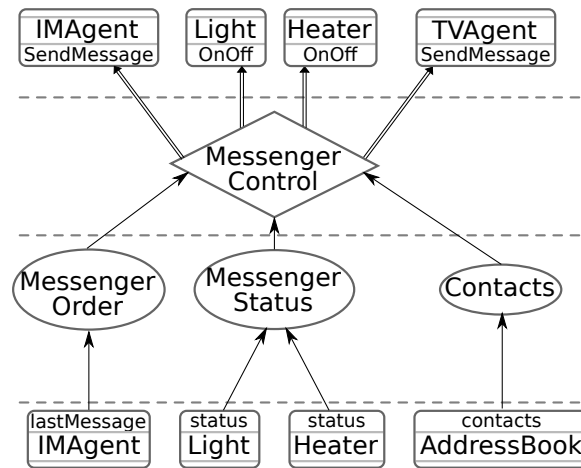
IMAgent
SendMessage

Light
OnOff

Heater
OnOff

TVAgent
SendMessage

Messenger Control

Messenger Order

Messenger Status

Contacts

lastMessage
IMAgent

status
Light

status
Heater

contacts
AddressBook